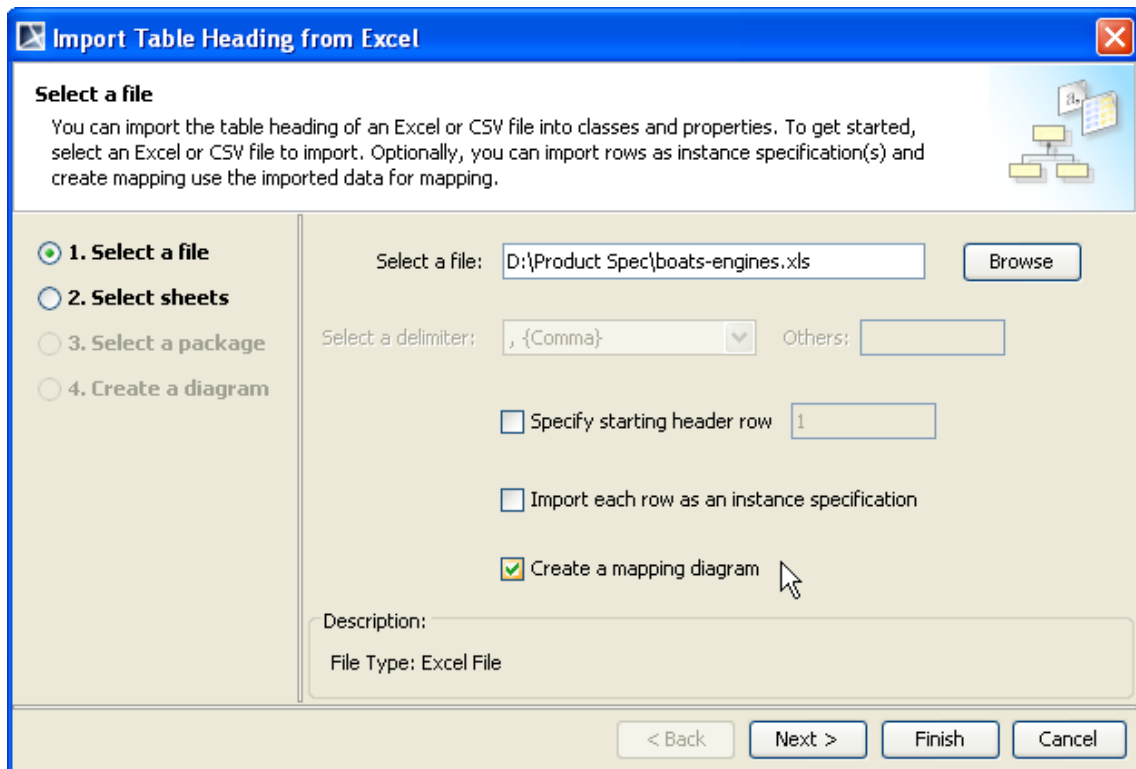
Import Table Heading from Excel

Select a file

You can import the table heading of an Excel or CSV file into classes and properties. To get started, select an Excel or CSV file to import. Optionally, you can import rows as instance specification(s) and create mapping use the imported data for mapping.

1. Select a file
2. Select sheets
3. Select a package
4. Create a diagram

Select a file: D:\Product Spec\boats-engines.xls Browse

Select a delimiter: , {Comma} Others:

Specify starting header row 1

Import each row as an instance specification

Create a mapping diagram

Description:

File Type: Excel File

< Back Next > Finish Cancel